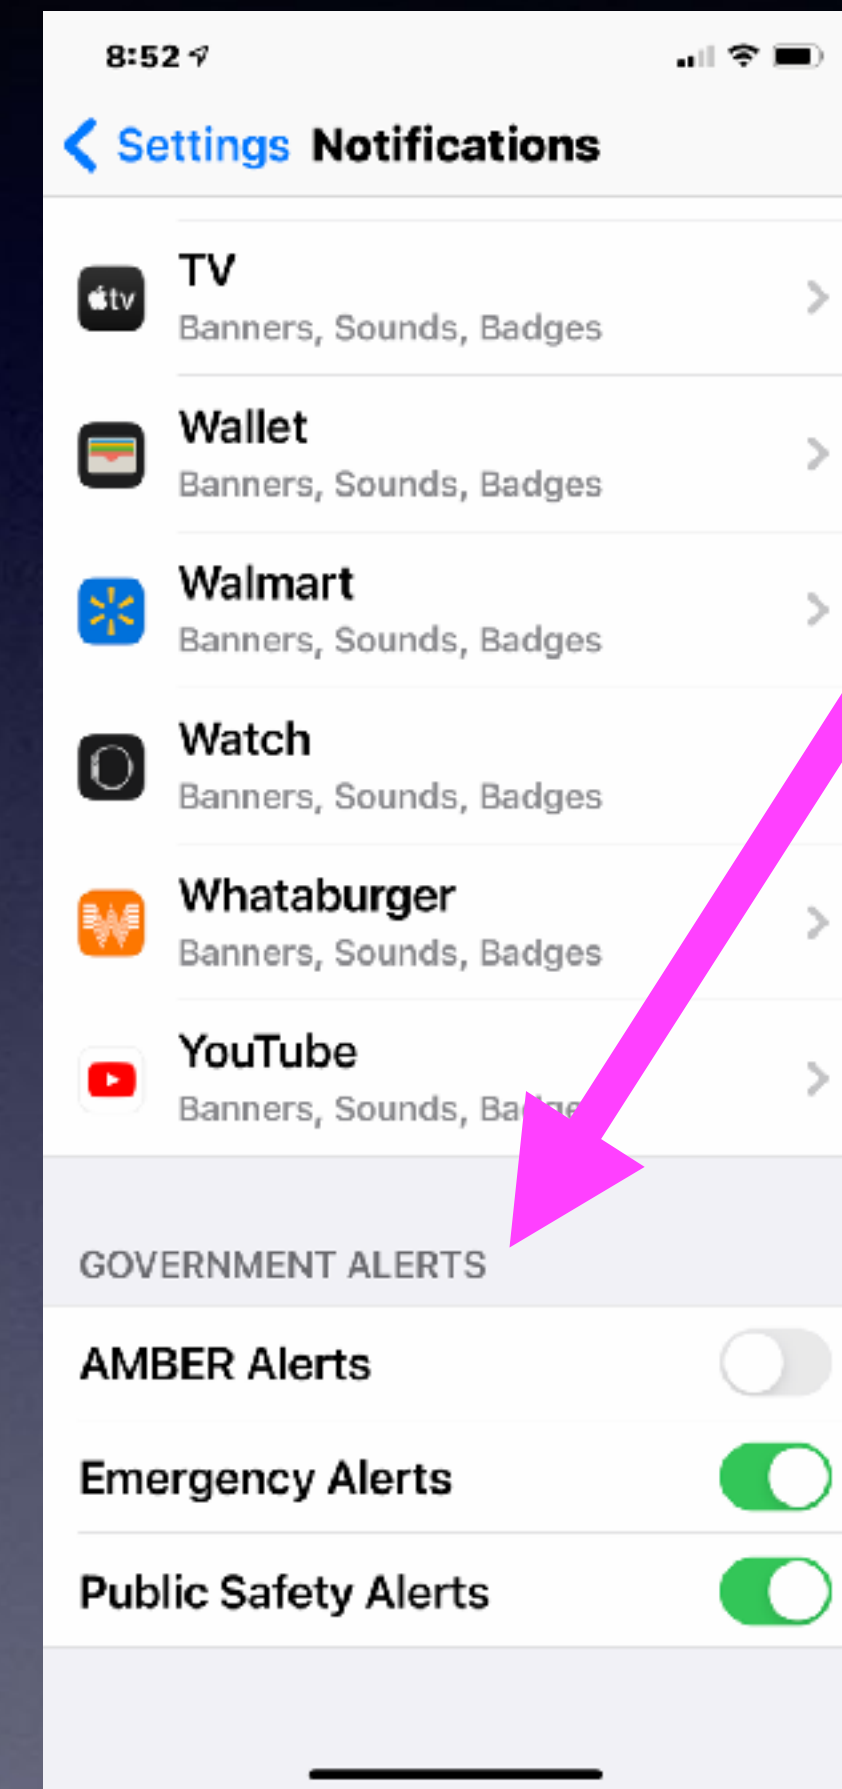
8:52

Settings Notifications

tv

TV
Banners, Sounds, Badges

Wallet
Banners, Sounds, Badges

Walmart
Banners, Sounds, Badges

Watch
Banners, Sounds, Badges

Whataburger
Banners, Sounds, Badges

YouTube
Banners, Sounds, Ba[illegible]

GOVERNMENT ALERTS

AMBER Alerts

Emergency Alerts

Public Safety Alerts